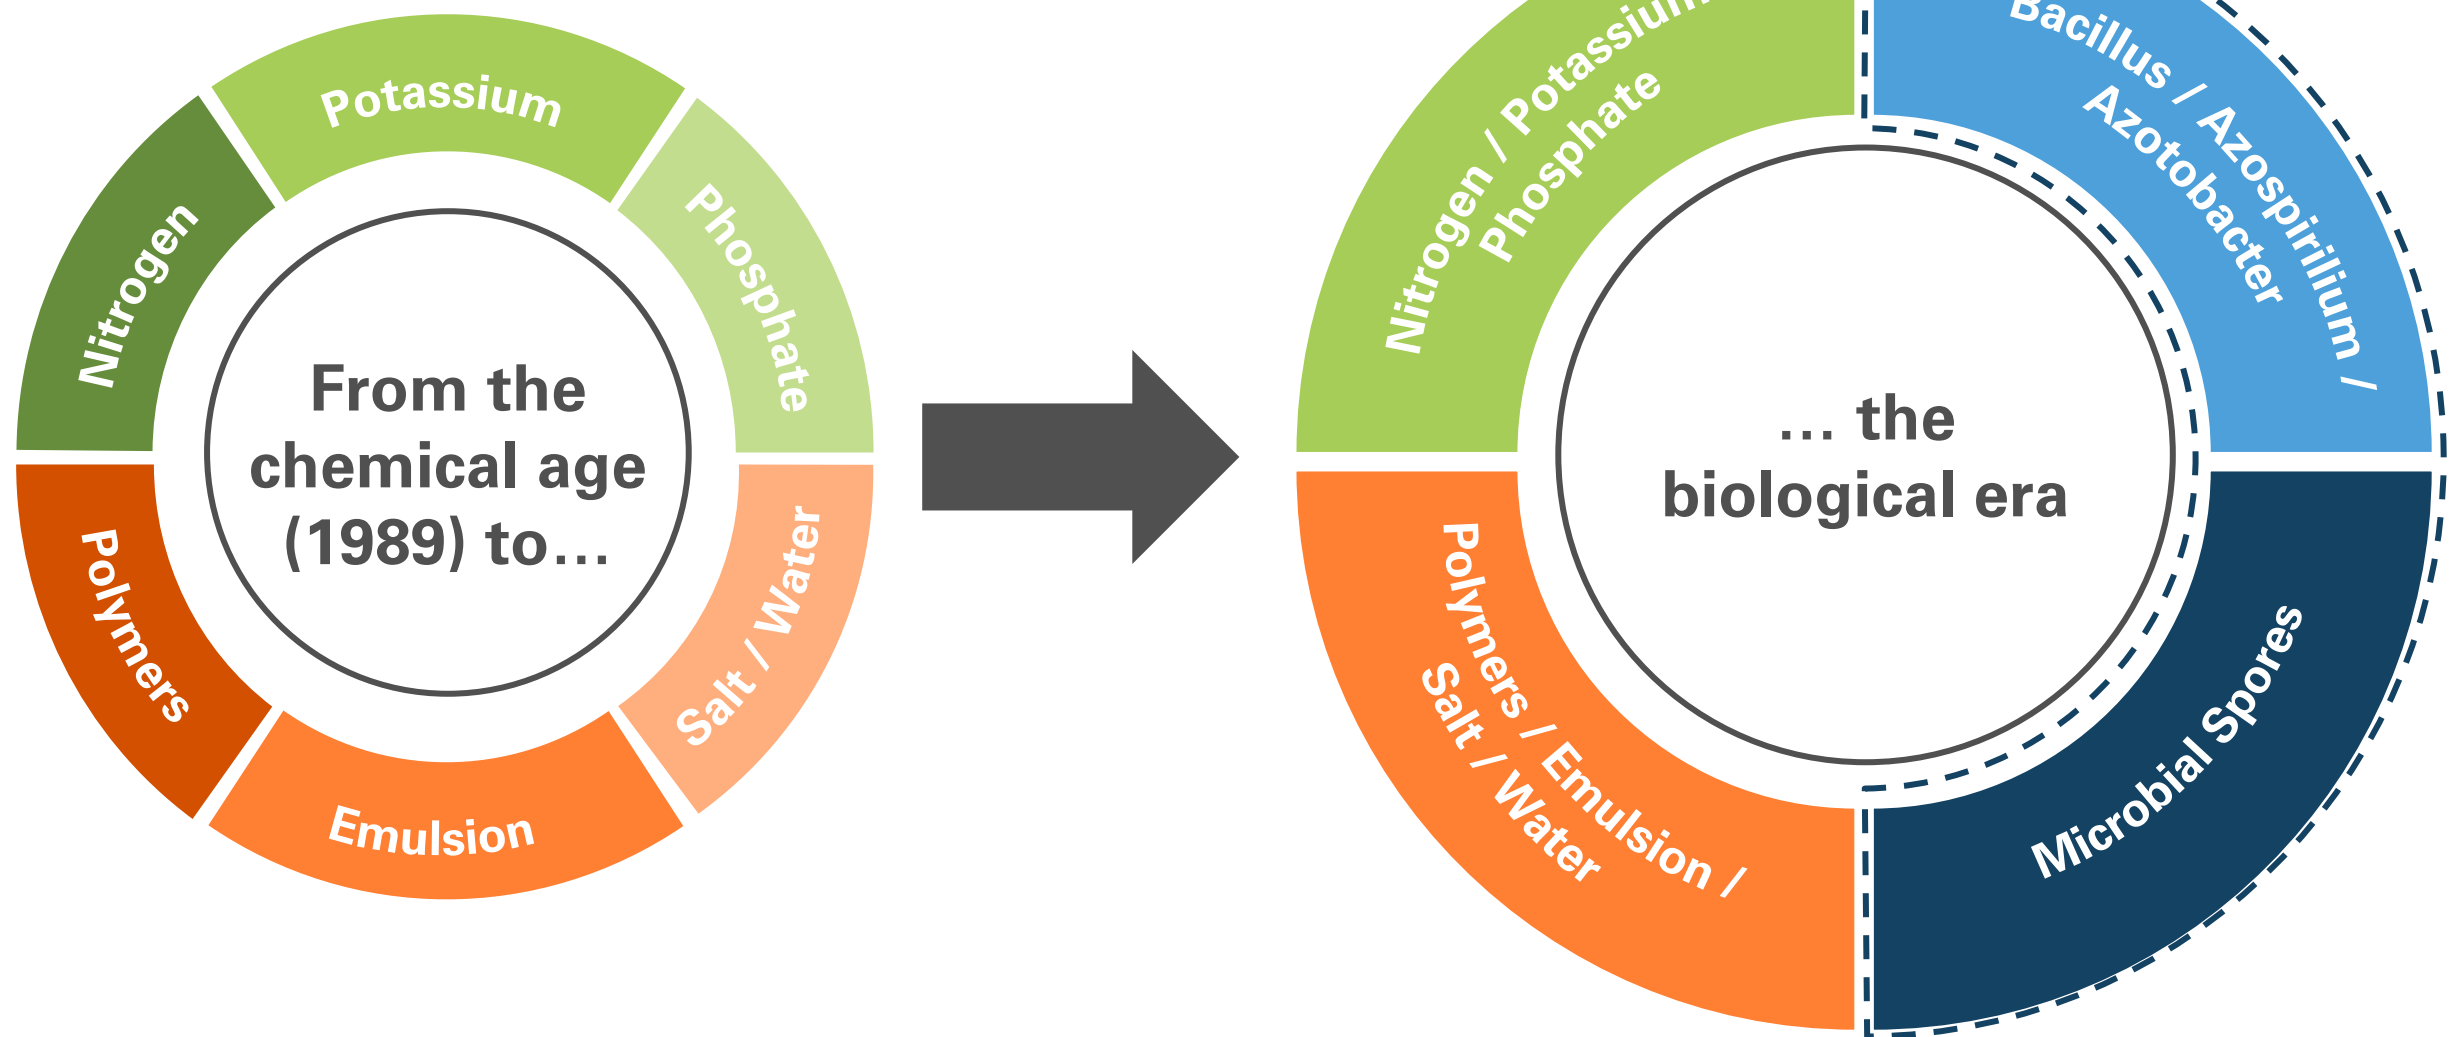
Potassium

Nitrogen

Phosphate

From the chemical age (1989) to…

Polymers

Salt / Water

Emulsion

Nitrogen / Potassium / Phosphate

Bacillus / Azospirilium / Azotobacter

… the biological era

Polymers / Emulsion / Salt / Water

Microbial Spores